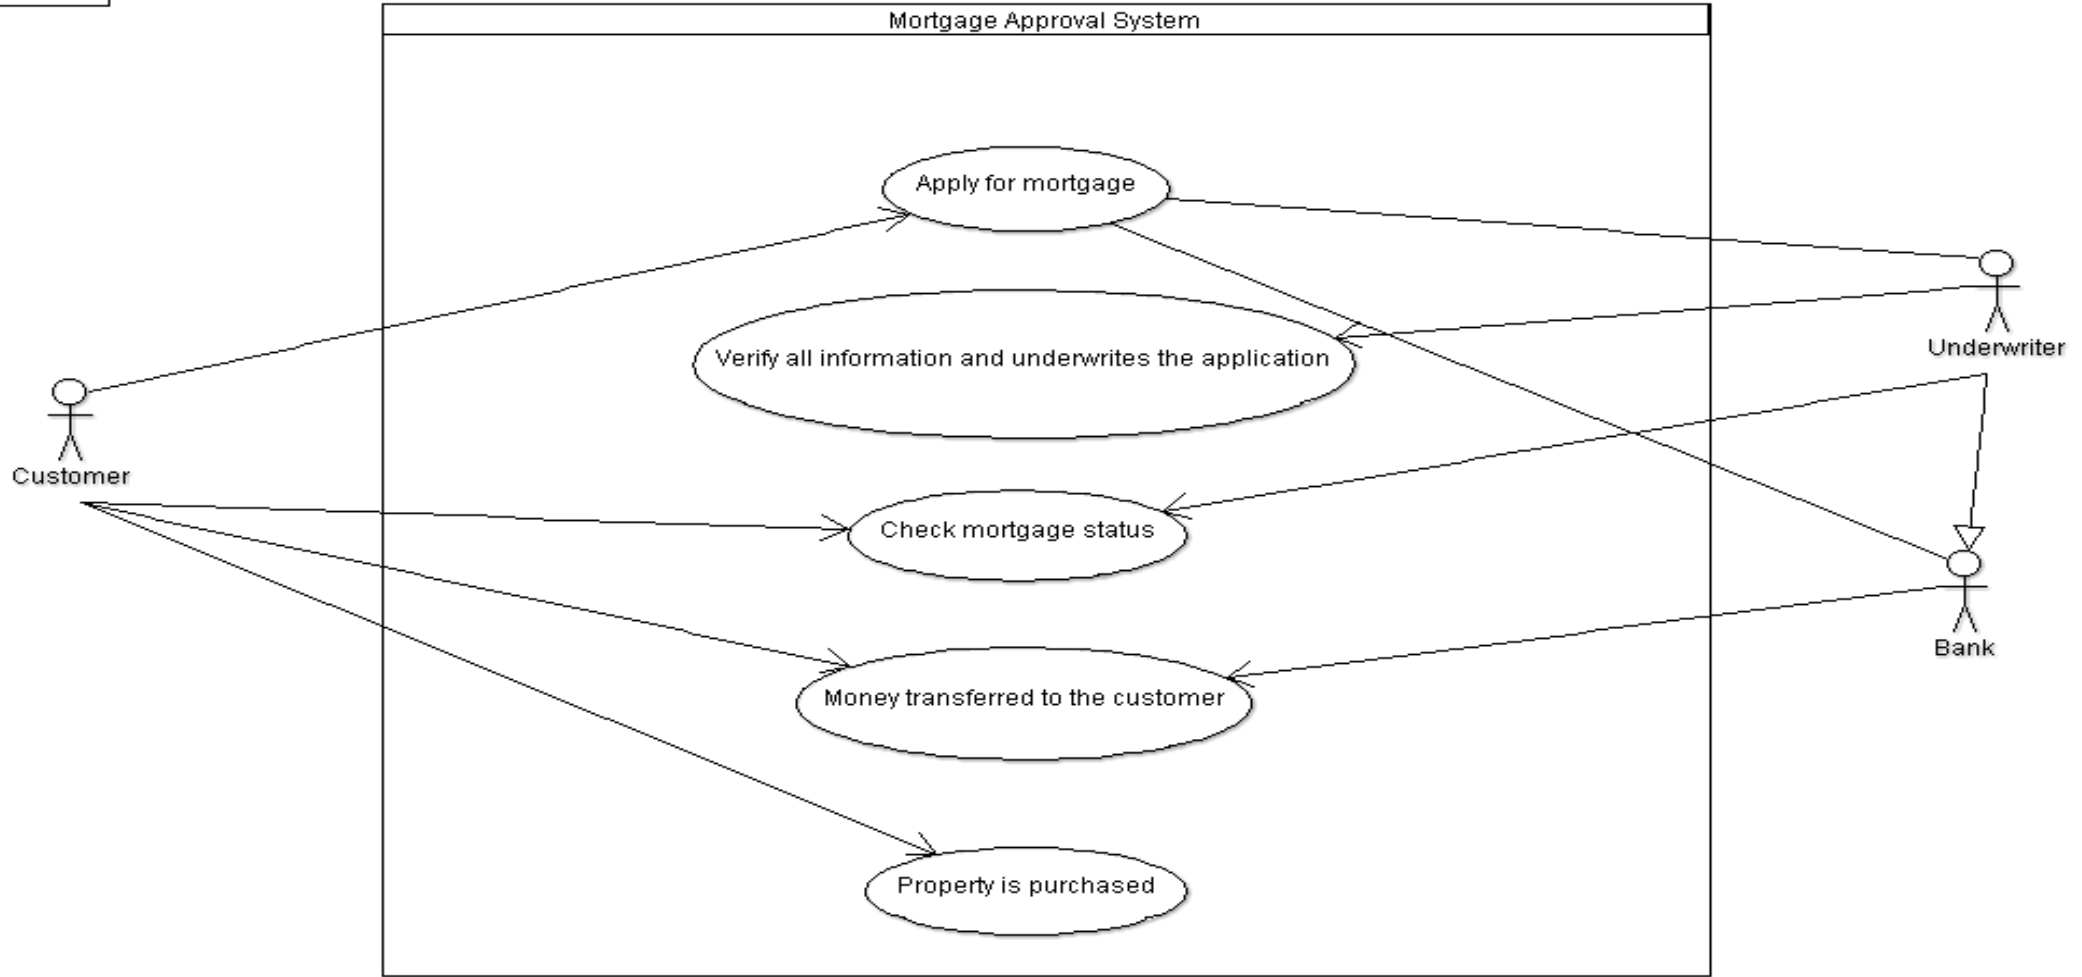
Mortgage Approval System

Apply for mortgage

Verify all information and underwrites the application

Check mortgage status

Money transferred to the customer

Property is purchased

Customer

Underwriter

Bank